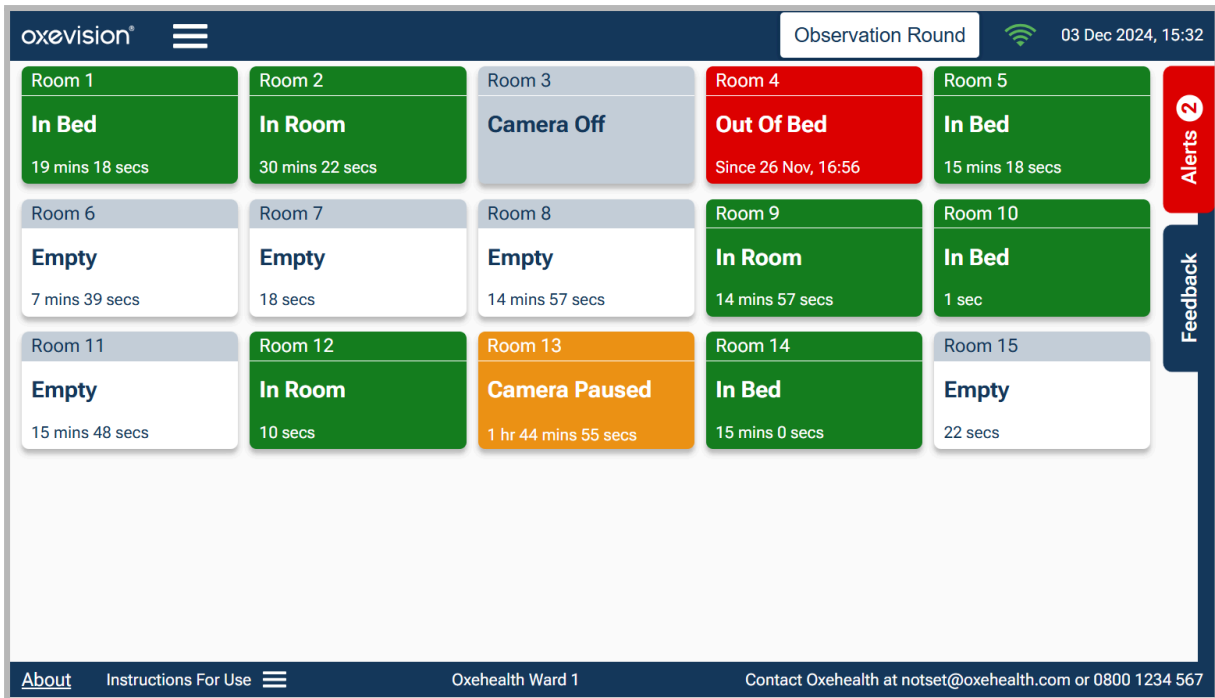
oxevision®

Observation Round

03 Dec 2024, 15:32

Room 1
In Bed
19 mins 18 secs

Room 2
In Room
30 mins 22 secs

Room 3
Camera Off

Room 4
Out Of Bed
Since 26 Nov, 16:56

Room 5
In Bed
15 mins 18 secs

Room 6
Empty
7 mins 39 secs

Room 7
Empty
18 secs

Room 8
Empty
14 mins 57 secs

Room 9
In Room
14 mins 57 secs

Room 10
In Bed
1 sec

Room 11
Empty
15 mins 48 secs

Room 12
In Room
10 secs

Room 13
Camera Paused
1 hr 44 mins 55 secs

Room 14
In Bed
15 mins 0 secs

Room 15
Empty
22 secs

Alerts 2

Feedback

About

Instructions For Use

Oxehealth Ward 1

Contact Oxehealth at notset@oxehealth.com or 0800 1234 567